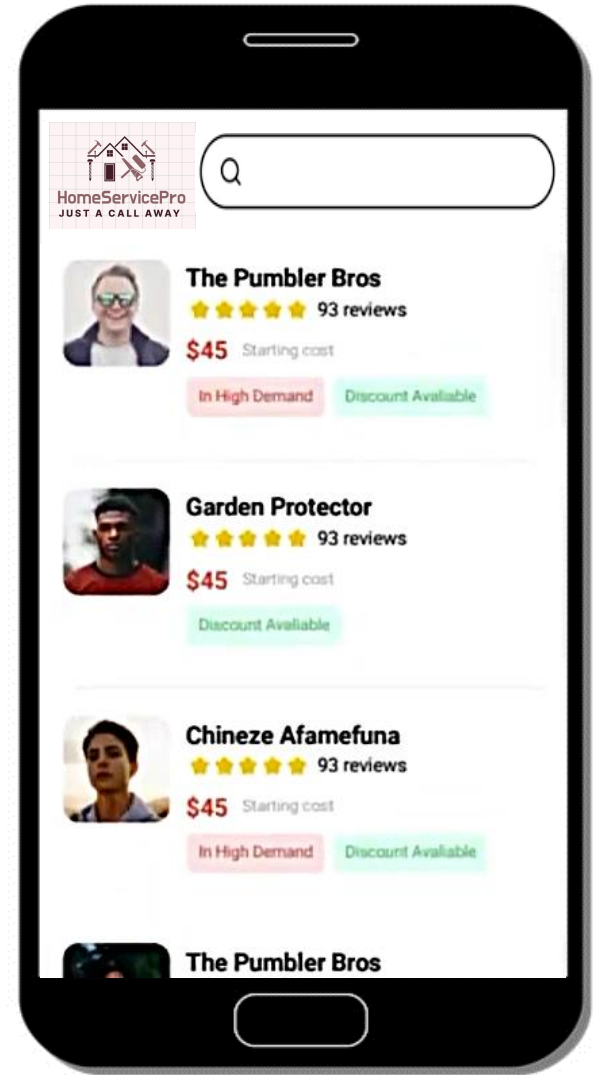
HomeServicePro
JUST A CALL AWAY

The Pumbler Bros
93 reviews
$45 Starting cost
In High Demand
Discount Avaliable

Garden Protector
93 reviews
$45 Starting cost
Discount Avaliable

Chineze Afamefuna
93 reviews
$45 Starting cost
In High Demand
Discount Avaliable

The Pumbler Bros